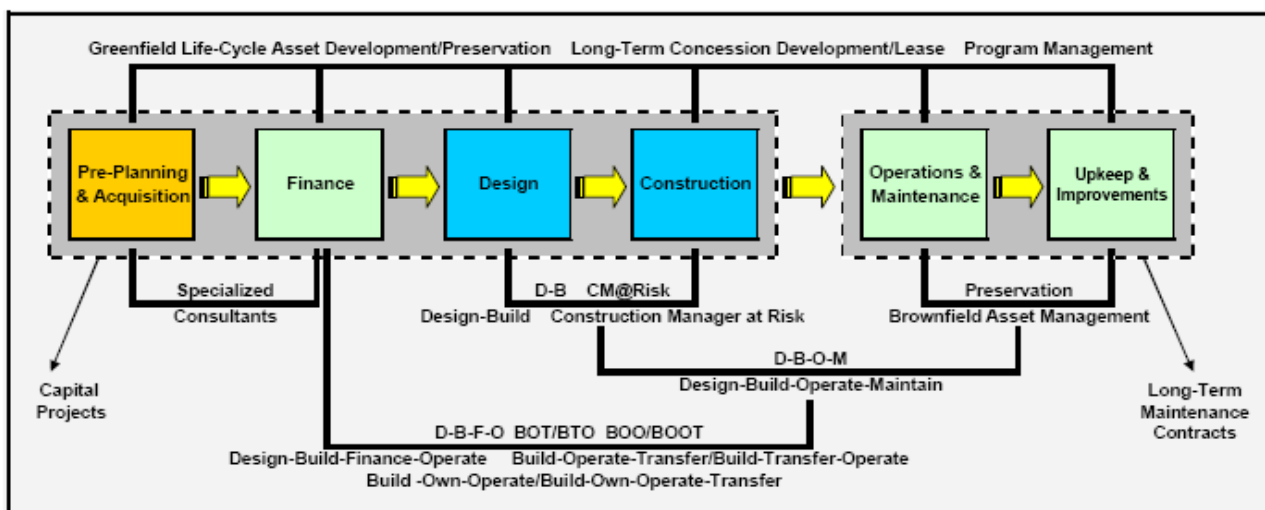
Greenfield Life-Cycle Asset Development/Preservation

Long-Term Concession Development/Lease

Program Management

Pre-Planning & Acquisition

Finance

Design

Construction

Operations & Maintenance

Upkeep & Improvements

Specialized Consultants

D-B

CM@Risk

Design-Build

Construction Manager at Risk

Preservation

Brownfield Asset Management

Capital Projects

D-B-O-M

Design-Build-Operate-Maintain

Long-Term Maintenance Contracts

D-B-F-O BOT/BTO BOO/BOOT

Design-Build-Finance-Operate

Build-Operate-Transfer/Build-Transfer-Operate

Build -Own-Operate/Build-Own-Operate-Transfer